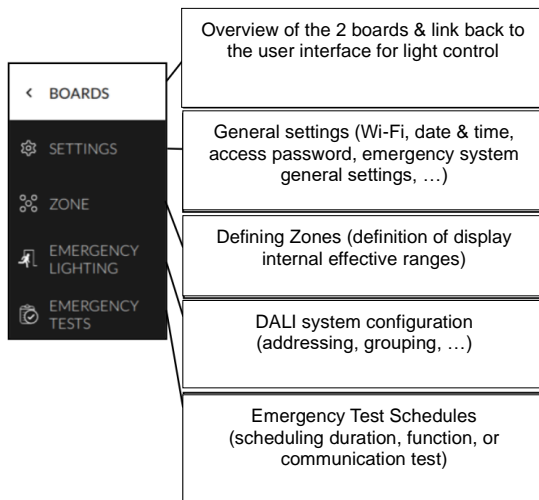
< BOARDS

SETTINGS

ZONE

EMERGENCY LIGHTING

EMERGENCY TESTS

Overview of the 2 boards & link back to the user interface for light control

General settings (Wi-Fi, date & time, access password, emergency system general settings, …)

Defining Zones (definition of display internal effective ranges)

DALI system configuration (addressing, grouping, …)

Emergency Test Schedules (scheduling duration, function, or communication test)